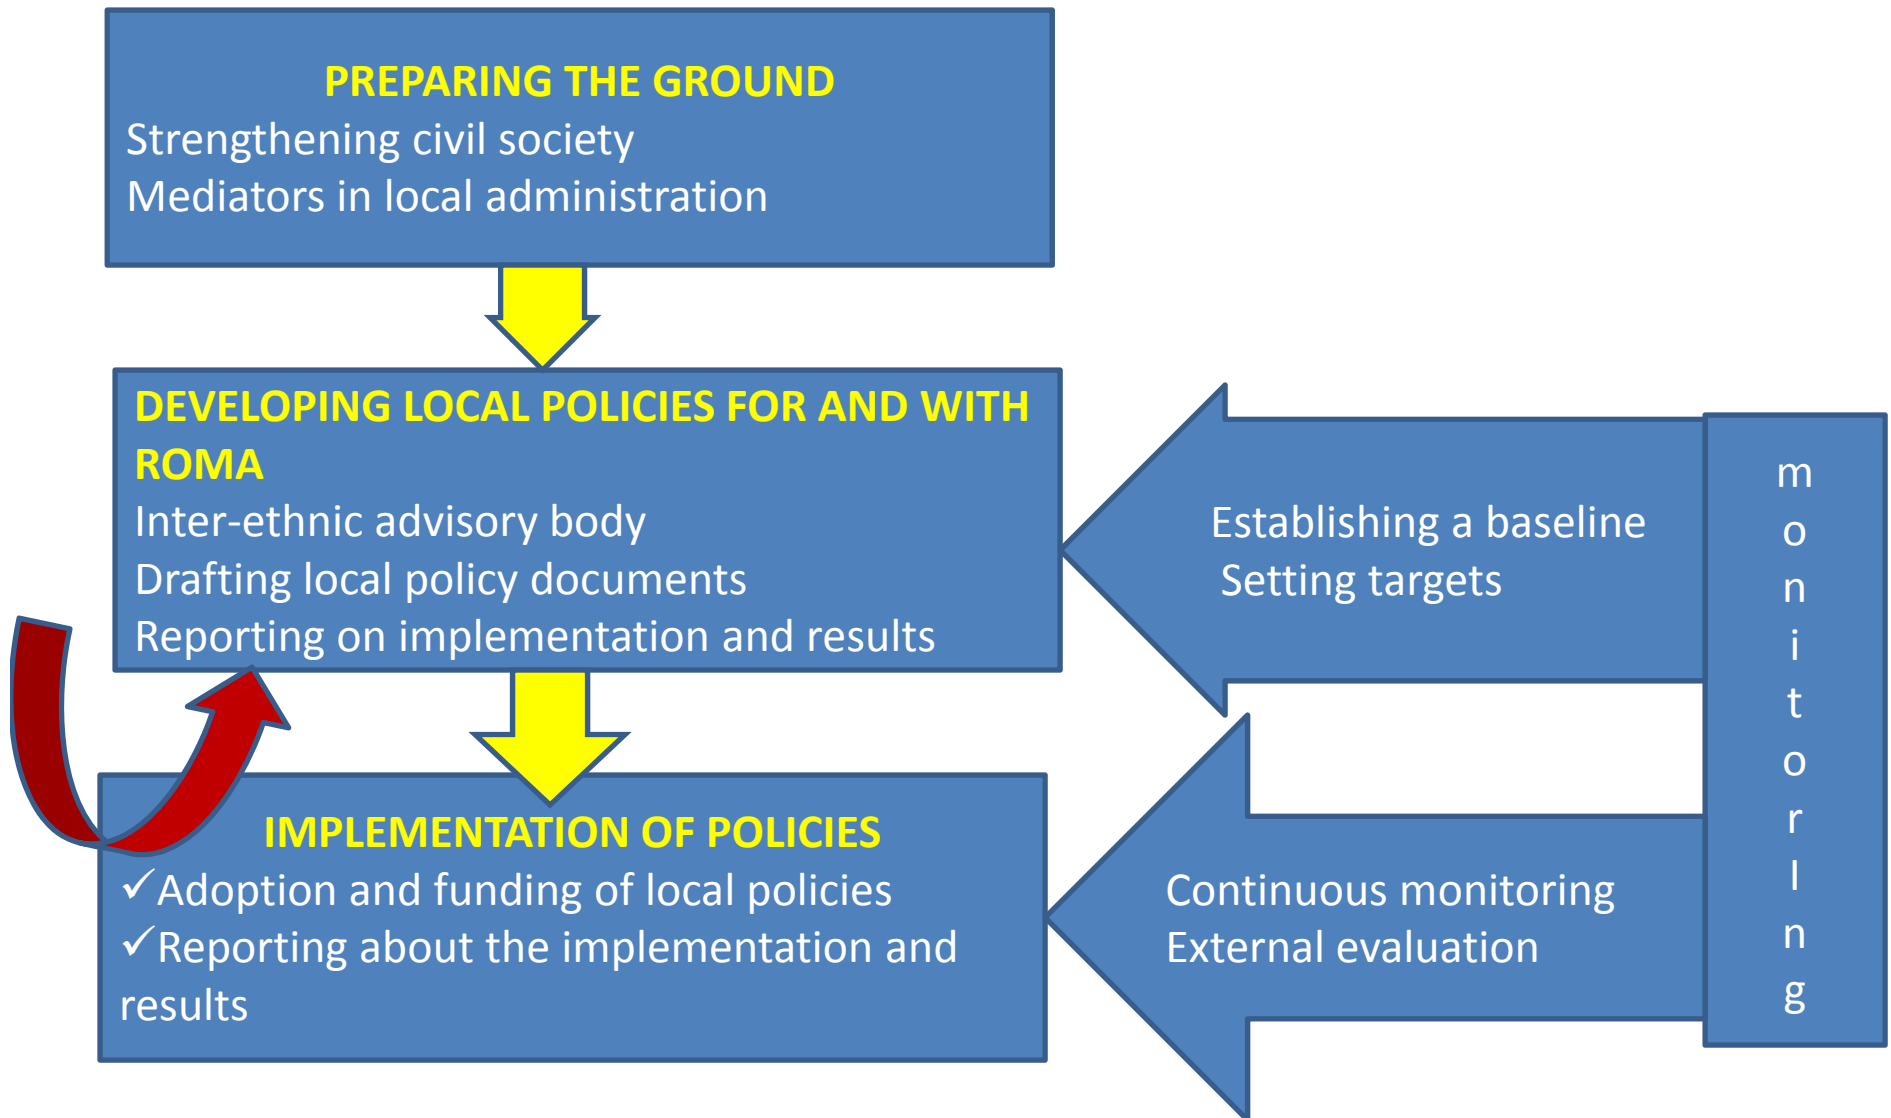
PREPARING THE GROUND
Strengthening civil society
Mediators in local administration

DEVELOPING LOCAL POLICIES FOR AND WITH ROMA
Inter-ethnic advisory body
Drafting local policy documents
Reporting on implementation and results

Establishing a baseline
Setting targets

m
o
n
i
t
o
r
I
n
g

IMPLEMENTATION OF POLICIES
✓Adoption and funding of local policies
✓Reporting about the implementation and results

Continuous monitoring
External evaluation